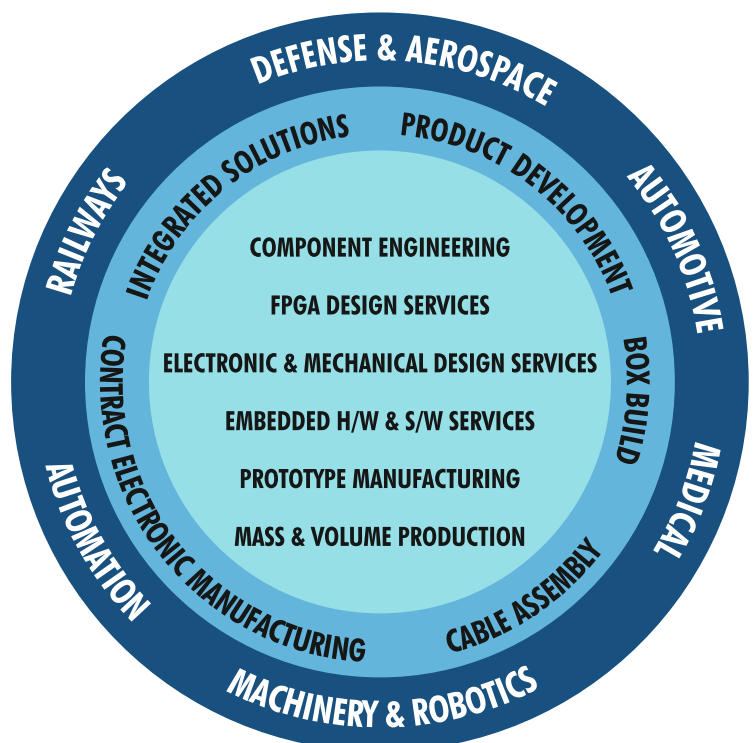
DEFENSE & AEROSPACE

AUTOMOTIVE

MEDICAL

MACHINERY & ROBOTICS

AUTOMATION

RAILWAYS

INTEGRATED SOLUTIONS

PRODUCT DEVELOPMENT

BOX BUILD

CABLE ASSEMBLY

CONTRACT ELECTRONIC MANUFACTURING

COMPONENT ENGINEERING

FPGA DESIGN SERVICES

ELECTRONIC & MECHANICAL DESIGN SERVICES

EMBEDDED H/W & S/W SERVICES

PROTOTYPE MANUFACTURING

MASS & VOLUME PRODUCTION